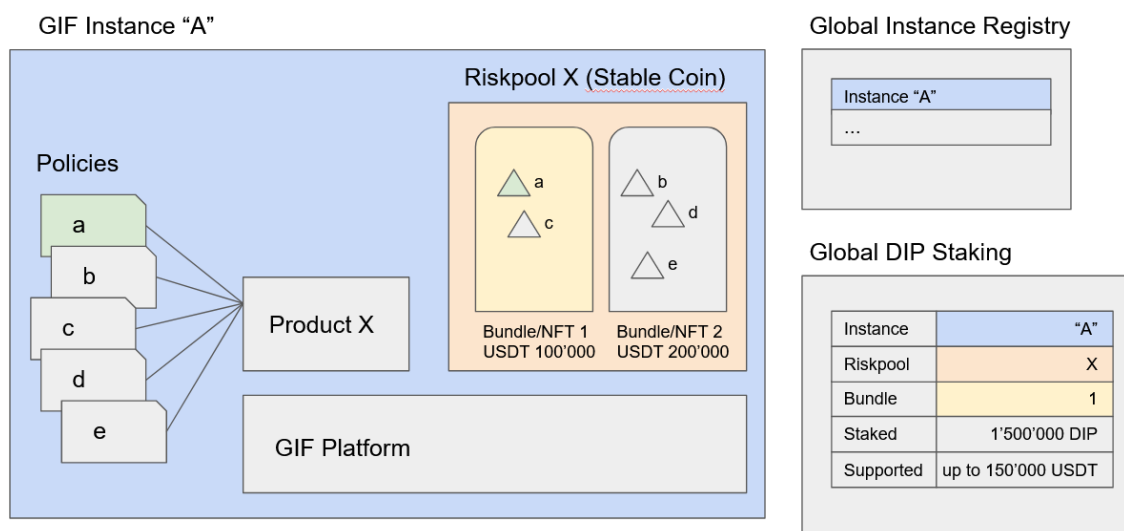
GIF Instance “A”

Riskpool X (Stable Coin)

Policies

a

b

c

d

e

Product X

a

c

b

d

e

Bundle/NFT 1
USDT 100’000

Bundle/NFT 2
USDT 200’000

GIF Platform

Global Instance Registry

Instance “A”

...

Global DIP Staking

| Instance | “A” |
|---|---|
| Riskpool | X |
| Bundle | 1 |
| Staked | 1’500’000 DIP |
| Supported | up to 150’000 USDT |